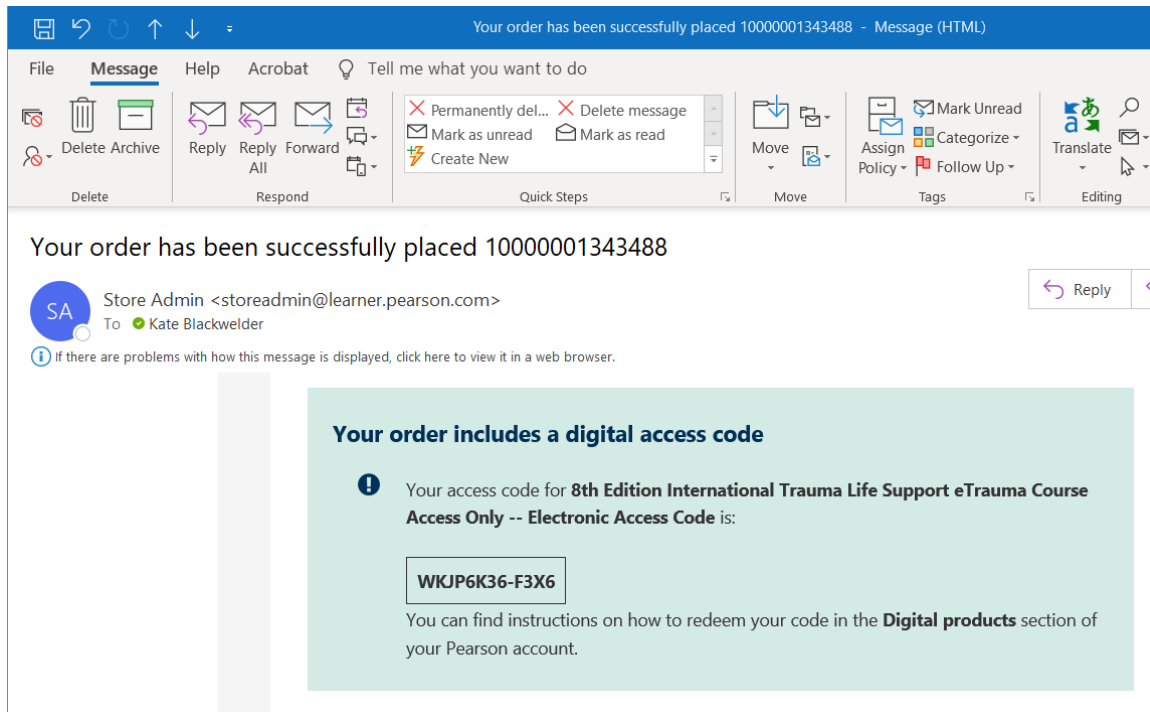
Your order has been successfully placed 10000001343488 - Message (HTML)

File Message Help Acrobat Tell me what you want to do

Delete Archive
Delete

Reply Reply All Forward
Respond

Permanently del... Delete message
Mark as unread Mark as read
Create New
Quick Steps

Move
Move

Assign Policy
Mark Unread
Categorize
Follow Up
Tags

Translate
Editing

Your order has been successfully placed 10000001343488

SA
Store Admin <storeadmin@learner.pearson.com>
To Kate Blackwelder

Reply

If there are problems with how this message is displayed, click here to view it in a web browser.

Your order includes a digital access code

Your access code for **8th Edition International Trauma Life Support eTrauma Course Access Only -- Electronic Access Code** is:

WKJP6K36-F3X6

You can find instructions on how to redeem your code in the **Digital products** section of your Pearson account.